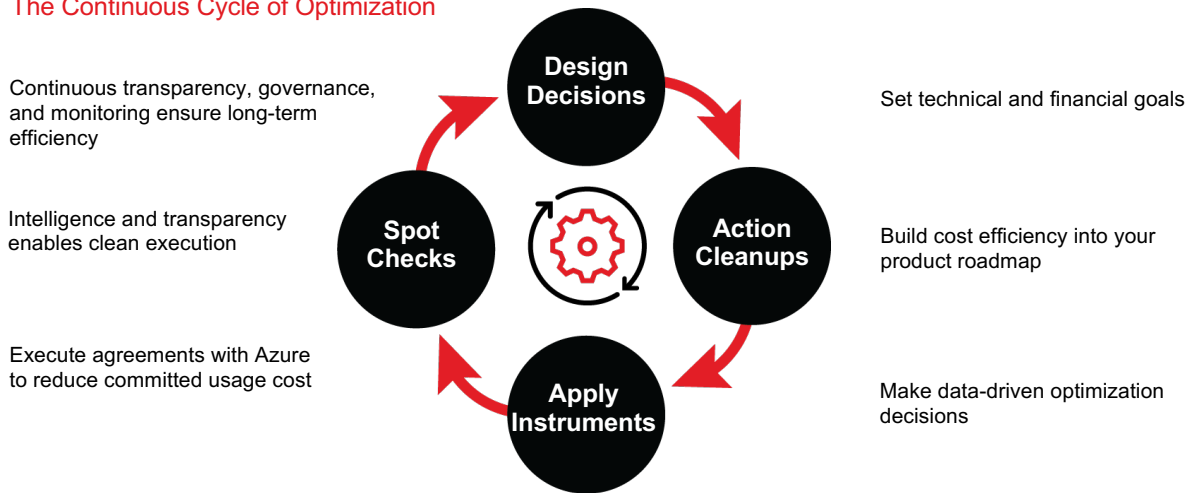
The Continuous Cycle of Optimization

Continuous transparency, governance, and monitoring ensure long-term efficiency

Intelligence and transparency enables clean execution

Execute agreements with Azure to reduce committed usage cost

Design Decisions

Spot Checks

Action Cleanups

Apply Instruments

Set technical and financial goals

Build cost efficiency into your product roadmap

Make data-driven optimization decisions